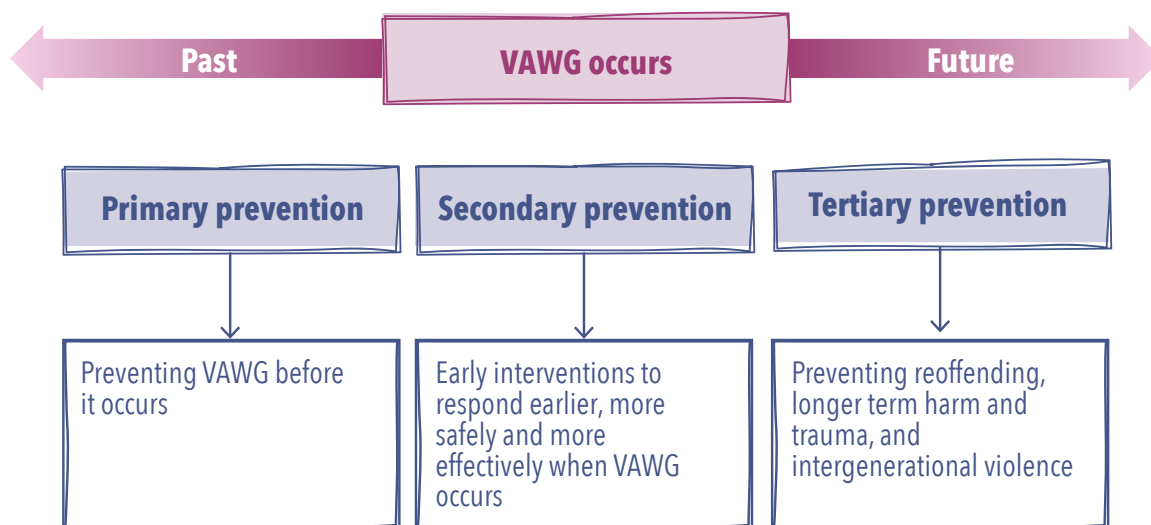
Past

VAWG occurs

Future

Primary prevention

Secondary prevention

Tertiary prevention

Preventing VAWG before it occurs

Early interventions to respond earlier, more safely and more effectively when VAWG occurs

Preventing reoffending, longer term harm and trauma, and intergenerational violence